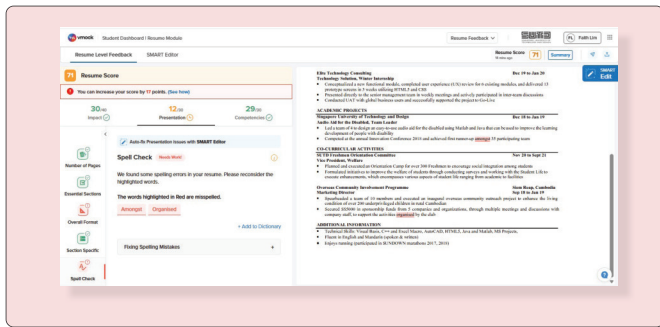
vmock Student Dashboard | Resume Module

Resume Feedback

Faith Lim

Resume Level Feedback SMART Editor

Resume Score 71 Summary

SMART Edit

71 Resume Score

You can increase your score by 17 points. (See how)

30/40 Impact

12/30 Presentation

29/30 Competencies

Number of Pages

Essential Sections

Overall Format

Section Specific

Spell Check

Auto-fix Presentation Issues with SMART Editor

Spell Check Needs Work

We found some spelling errors in your resume. Please reconsider the highlighted words.

The words highlighted in Red are misspelled.

Amongst Organised

+ Add to Dictionary

Fixing Spelling Mistakes

Elite Technology Consulting Dec 19 to Jan 20
Technology Solution, Winter Internship
• Conceptualized a new functional module, completed user experience (UX) review for 6 existing modules, and delivered 15 prototype screens in 3 weeks utilizing HTML5 and CSS
• Presented directly to the senior management team in weekly meetings and actively participated in inter-team discussions
• Conducted UAT with global business users and successfully supported the project to Go-Live

ACADEMIC PROJECTS
Singapore University of Technology and Design Jan 20 to Jun 20
Audio Aid for the Disabled, Team Leader
• Led a team of 4 to design an easy-to-use audio aid for the disabled using Matlab and Java that can be used to improve the learning development of people with disability
• Competed at the annual Innovation Conference 2019 and achieved first runner-up amongst 15 participating teams

CO-CURRICULAR ACTIVITIES
SUTD Freshmen Orientation Committee Nov 20 to Sept 21
Vice President, Welfare
• Planned and executed an Orientation Camp for over 300 Freshmen to encourage social integration among students
• Formulated initiatives to improve the welfare of students through conducting surveys and working with the Student Life to ensure enhancements, which encompass various aspects of student life ranging from academic to facilities

Overseas Community Involvement Programme Siem Reap, Cambodia
Marketing Director Sep 18 to Jan 19
• Spearheaded a team of 10 members and executed an integrated overseas community outreach project to enhance the living condition of over 200 underprivileged children in rural Cambodia
• Secured $5000 in sponsorship funds from 5 companies and organizations, through multiple meetings and discussions with company staff, to support the activities organised by the club

ADDITIONAL INFORMATION
• Technical Skills: Visual Basic, C++ and Excel Macro, AutoCAD, HTML5, Java and Matlab, MS Projects.
• Fluent in English and Mandarin (spoken & written)
• Enjoys running (participated in SUNDOWN marathons 2017, 2018)